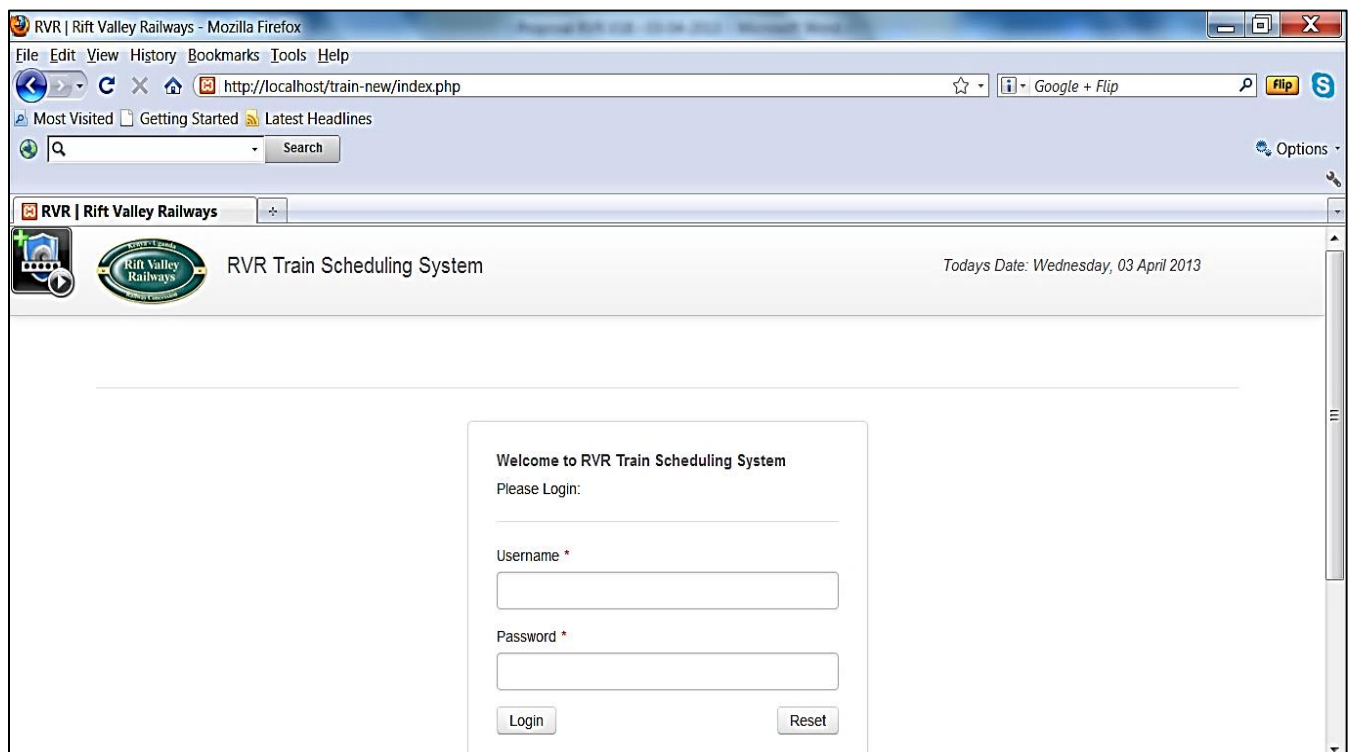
RVR | Rift Valley Railways - Mozilla Firefox

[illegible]

File Edit View History Bookmarks Tools Help

http://localhost/train-new/index.php

Google + Flip

flip

Most Visited Getting Started Latest Headlines

Search

Options

RVR | Rift Valley Railways

+

Rift Valley Railways

RVR Train Scheduling System

Todays Date: Wednesday, 03 April 2013

Welcome to RVR Train Scheduling System

Please Login:

Username *

Password *

Login

Reset